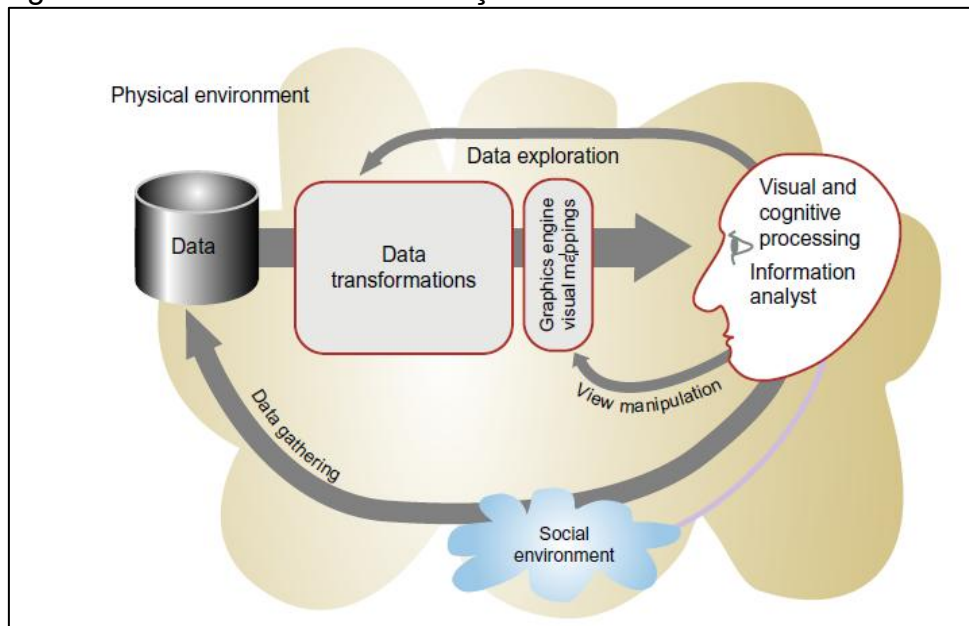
Physical environment

Data exploration

Data

Data transformations

Graphics engine visual mappings

Visual and cognitive processing

Information analyst

View manipulation

Data gathering

Social environment